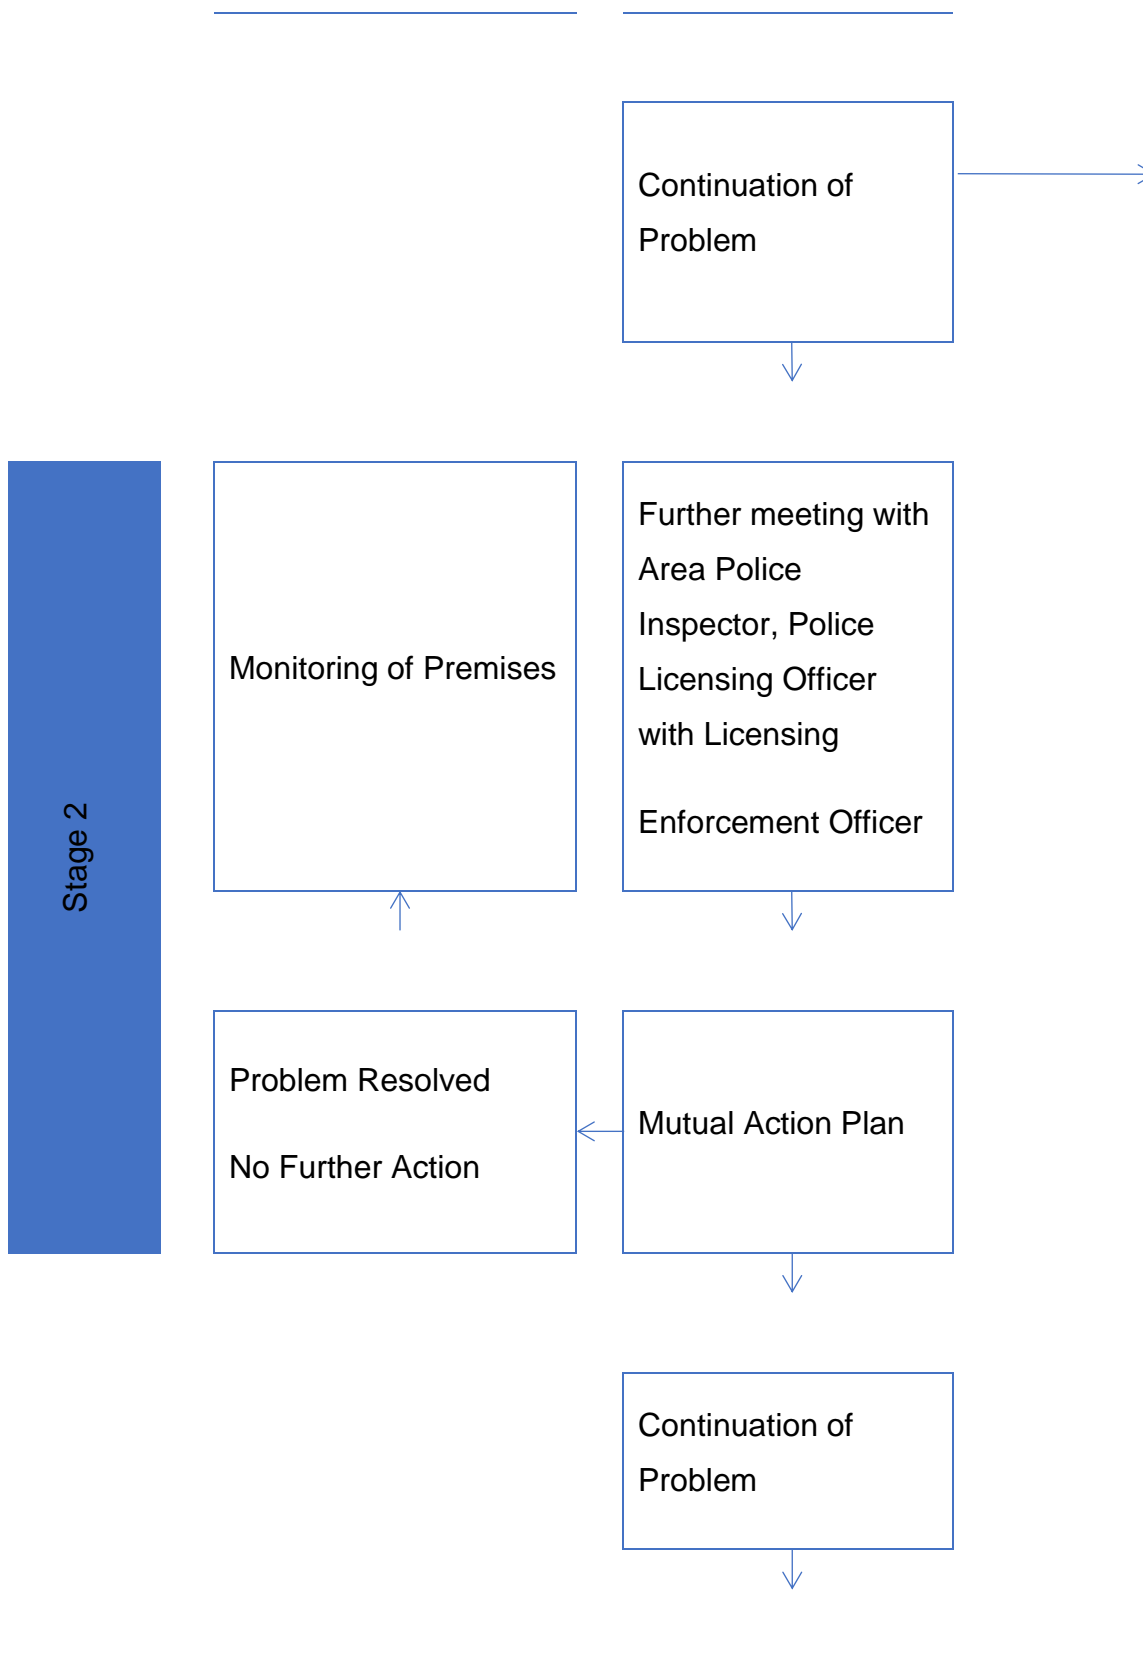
Continuation of Problem

Stage 2

Monitoring of Premises

Further meeting with Area Police Inspector, Police Licensing Officer with Licensing

Enforcement Officer

Problem Resolved

No Further Action

Mutual Action Plan

Continuation of Problem